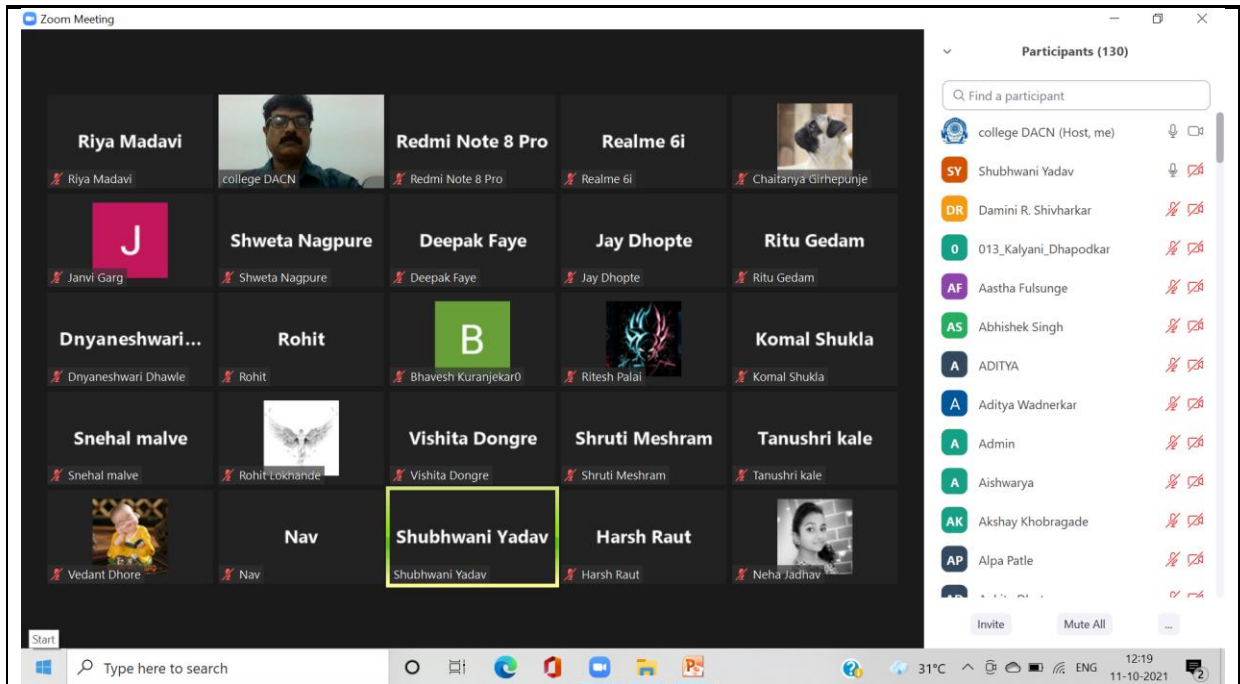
Zoom Meeting

Riya Madavi
Riya Madavi
college DACN
Redmi Note 8 Pro
Redmi Note 8 Pro
Realme 6i
Realme 6i
Chaitanya Girhepunje

J
Janvi Garg
Shweta Nagpure
Shweta Nagpure
Deepak Faye
Deepak Faye
Jay Dhopte
Jay Dhopte
Ritu Gedam
Ritu Gedam

Dnyaneshwari...
Dnyaneshwari Dhawle
Rohit
Rohit
B
Bhavesh Kuranjekar0
Ritesh Palai
Komal Shukla
Komal Shukla

Snehal malve
Snehal malve
Rohit Lokhande
Vishita Dongre
Vishita Dongre
Shruti Meshram
Shruti Meshram
Tanushri kale
Tanushri kale

Vedant Dhore
Nav
Nav
Shubhwani Yadav
Shubhwani Yadav
Harsh Raut
Harsh Raut
Neha Jadhav

Participants (130)
Find a participant
college DACN (Host, me)
SY Shubhwani Yadav
DR Damini R. Shivharkar
0 013_Kalyani_Dhapodkar
AF Aastha Fulsunge
AS Abhishek Singh
A ADITYA
A Aditya Wadnerkar
A Admin
A Aishwarya
AK Akshay Khobragade
AP Alpa Patle
Invite
Mute All
...

Start
Type here to search
31°C
ENG
12:19
11-10-2021
2